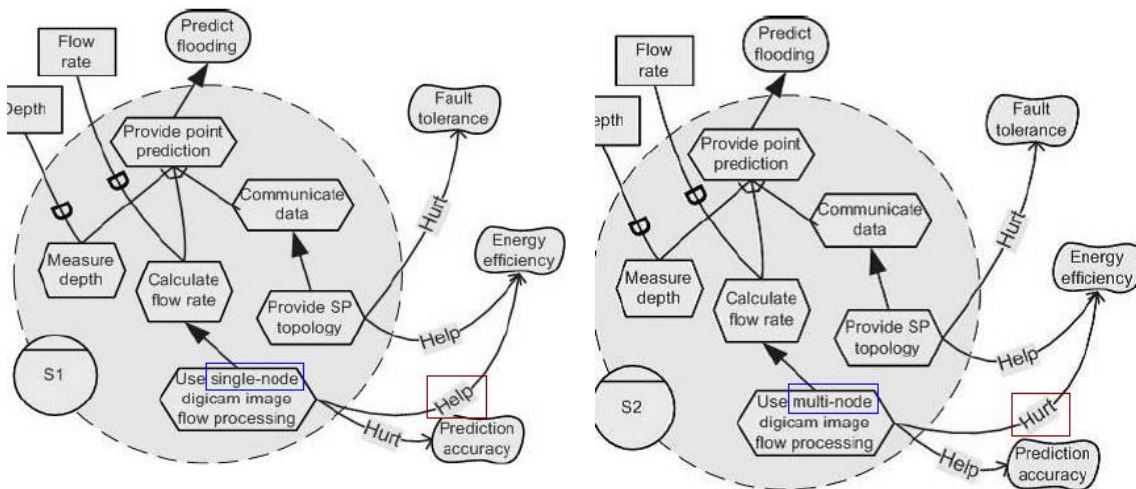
Predict flooding

Flow rate

Depth

Provide point prediction

Fault tolerance

Communicate data

Hurt

Energy efficiency

Measure depth

Calculate flow rate

Provide SP topology

Help

S1

Use single-node digicam image flow processing

Help

Hurt

Prediction accuracy

Predict flooding

Flow rate

epth

Provide point prediction

Fault tolerance

Communicate data

Hurt

Energy efficiency

Measure depth

Calculate flow rate

Provide SP topology

Help

S2

Use multi-node digicam image flow processing

Hurt

Help

Prediction accuracy